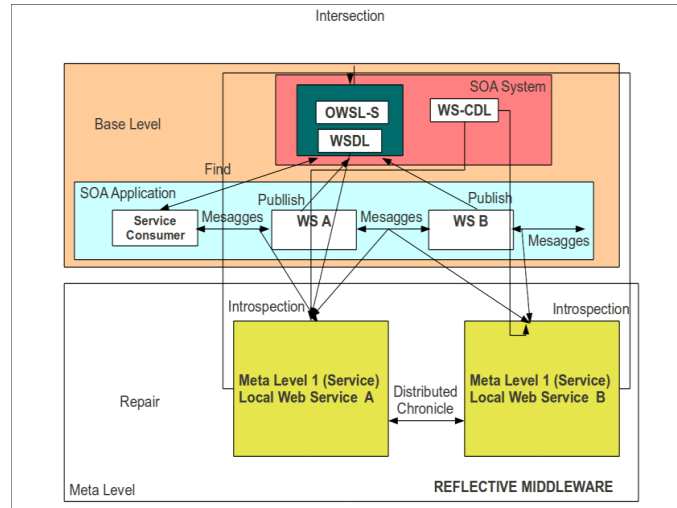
Intersection

SOA System

Base Level

OWSL-S

WS-CDL

WSDL

Find

SOA Application

Publlish

Publish

Service Consumer

Mesagges

WS A

Mesagges

WS B

Mesagges

Introspection

Introspection

Meta Level 1 (Service) Local Web Service A

Distributed Chronicle

Meta Level 1 (Service) Local Web Service B

Repair

Meta Level

REFLECTIVE MIDDLEWARE